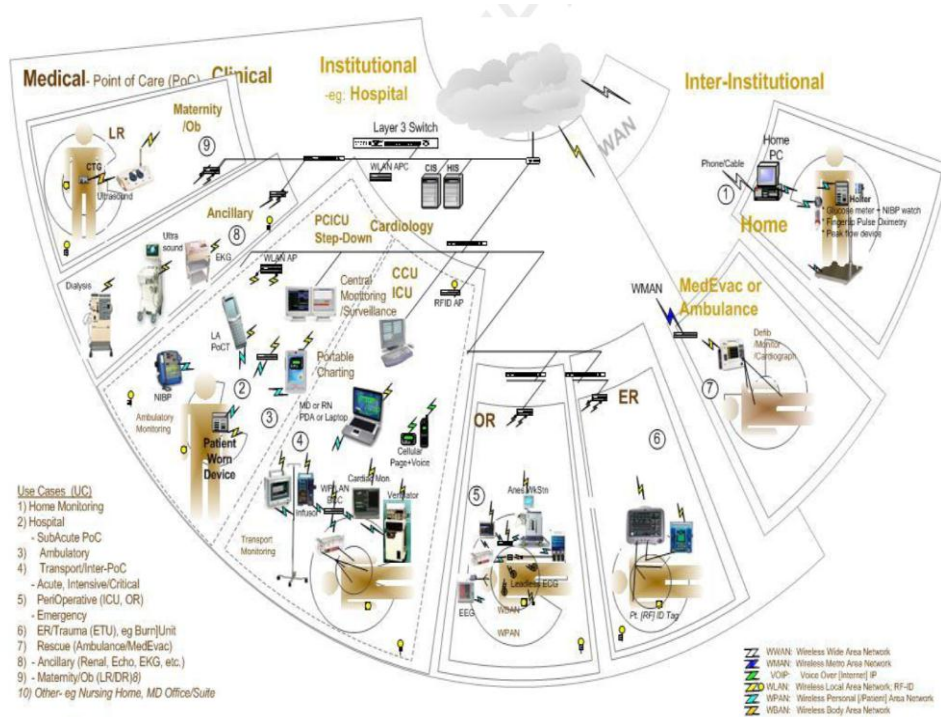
Medical- Point of Care (PoC) Clinical

Institutional -eg: Hospital

Inter-Institutional

WAN

Layer 3 Switch

WLAN APC

CIS

HIS

Maternity /Ob

9

LR

CTG

Ultrasound

Home PC

Phone/Cable

1

Holter

Glucose meter + NIBP watch

* Finger tip Pulse Oximetry

* Peak flow device

Home

Ancillary

8

Ultra sound

EKG

PCICU Step-Down

Cardiology

WLAN AP

CCU ICU

Central Monitoring /Surveillance

RFID AP

WMAN

MedEvac or Ambulance

Defib /Monitor /Cardiograph

7

Dialysis

LA PoCT

2

NIBP

Ambulatory Monitoring

3

Portable Charting

MD or RN PDA or Laptop

Patient Worn Device

4

Cellular Page+Voice

OR

ER

6

Cardiac Mon

WPLAN BTC

Infusion

Ventilator

Transport Monitoring

5

Anes WkStn

Leadless EEG

EEG

WBAN

WPAN

Pt. (RF) ID Tag

Use Cases (UC)
1) Home Monitoring
2) Hospital
- SubAcute PoC
3) Ambulatory
4) Transport/Inter-PoC
- Acute, Intensive/Critical
5) PeriOperative (ICU, OR)
- Emergency
6) ER/Trauma (ETU), eg Burn]Unit
7) Rescue (Ambulance/MedEvac)
8) - Ancillary (Renal, Echo, EKG, etc.)
9) - Maternity/Ob (LR/DR)8)
10) Other- eg Nursing Home, MD Office/Suite

WWAN: Wireless Wide Area Network
WMAN: Wireless Metro Area Network
VOIP: Voice Over [Internet] IP
WLAN: Wireless Local Area Network, RF-ID
WPAN: Wireless Personal [/Patient] Area Network
WBAN: Wireless Body Area Network